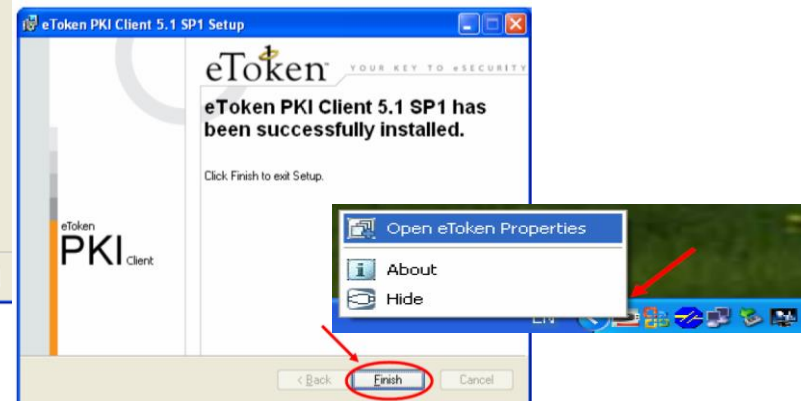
eToken PKI Client 5.1 SP1 Setup

eToken YOUR KEY TO eSECURITY

eToken PKI Client 5.1 SP1 has been successfully installed.

Click Finish to exit Setup.

eToken PKI Client

Open eToken Properties

About

Hide

EN

< Back

Finish

Cancel